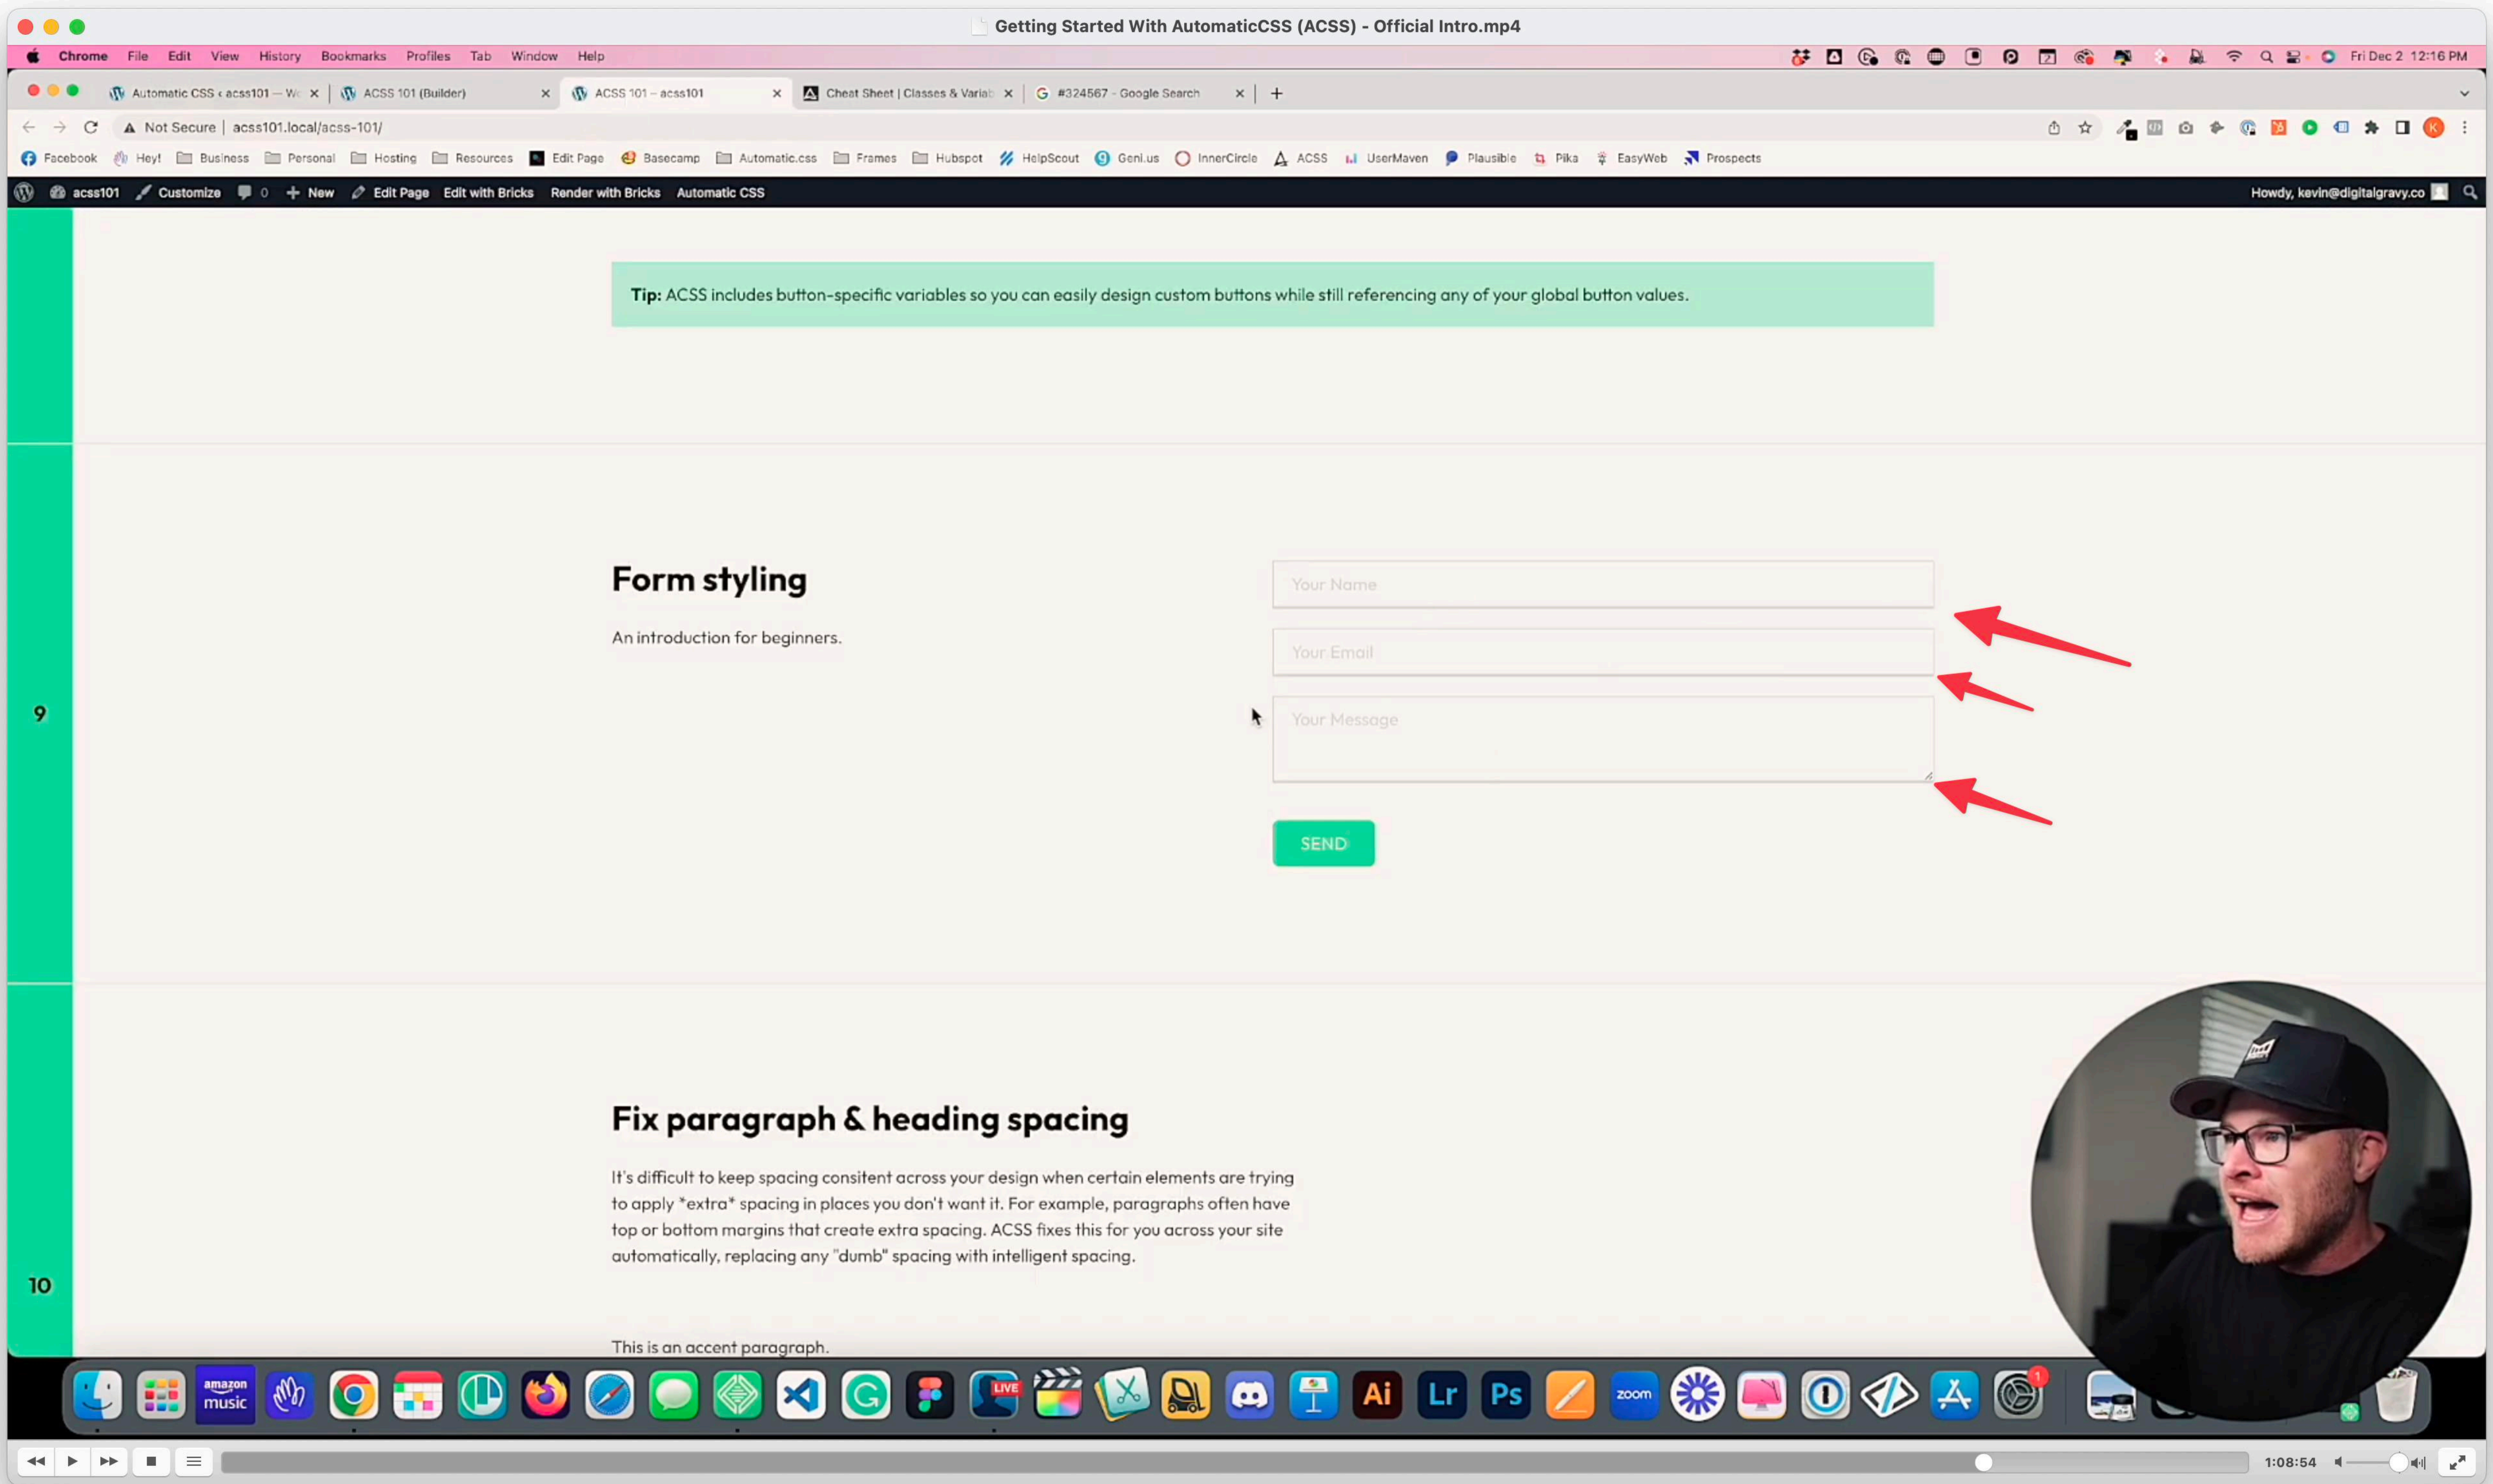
Getting Started With AutomaticCSS (ACSS) - Official Intro.mp4

Chrome File Edit View History Bookmarks Profiles Tab Window Help

Fri Dec 2 12:16 PM

Automatic CSS ‹ acss101 — W ×
ACSS 101 (Builder) ×
ACSS 101 – acss101 ×
Cheat Sheet | Classes & Variab ×
#324567 - Google Search ×

Not Secure | acss101.local/acss-101/

Facebook Hey! Business Personal Hosting Resources Edit Page Basecamp Automatic.css Frames Hubspot HelpScout Geni.us InnerCircle ACSS UserMaven Plausible Pika EasyWeb Prospects

acss101 Customize 0 New Edit Page Edit with Bricks Render with Bricks Automatic CSS Howdy, kevin@digitalgravy.co

**Tip:** ACSS includes button-specific variables so you can easily design custom buttons while still referencing any of your global button values.

9

Form styling

An introduction for beginners.

Your Name

Your Email

Your Message

SEND

Fix paragraph & heading spacing

It's difficult to keep spacing consitent across your design when certain elements are trying to apply *extra* spacing in places you don't want it. For example, paragraphs often have top or bottom margins that create extra spacing. ACSS fixes this for you across your site automatically, replacing any "dumb" spacing with intelligent spacing.

10

This is an accent paragraph.

amazon music

LIVE

Ai Lr Ps zoom

1

1:08:54